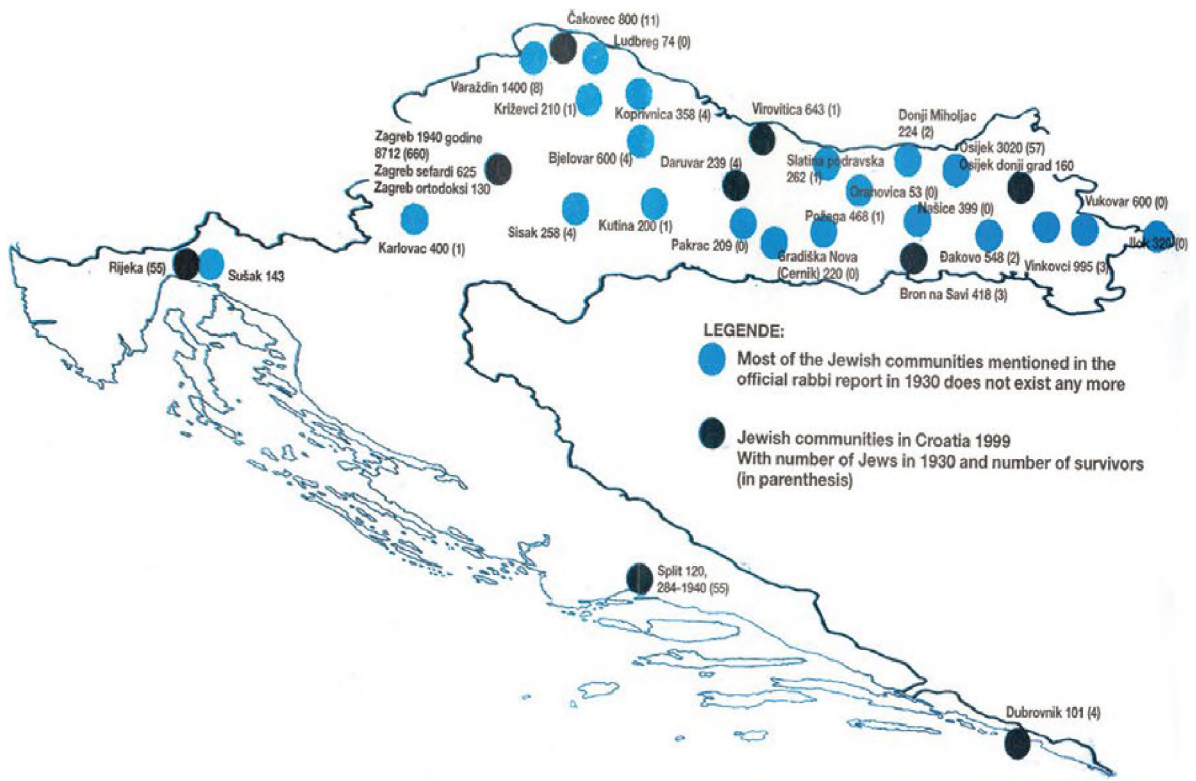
Čakovec 800 (11)
Ludbreg 74 (0)
Varaždin 1400 (8)
Križevci 210 (1)
Koprivnica 358 (4)
Virovitica 643 (1)
Donji Miholjac 224 (2)
Zagreb 1940 godine 8712 (660)
Zagreb sefardi 625
Zagreb ortodoksi 130
Bjelovar 600 (4)
Daruvar 239 (4)
Slatina podravska 262 (1)
Osijek 3020 (57)
Osijek donji grad 160
Orahovica 53 (0)
Sisak 258 (4)
Kutina 200 (1)
Požega 468 (1)
Našice 399 (0)
Vukovar 600 (0)
Karlovac 400 (1)
Pakrac 209 (0)
Gradiška Nova (Cernik) 220 (0)
Đakovo 548 (2)
Vinkovci 995 (3)
Ilok 320 (0)
Bron na Savi 418 (3)
Rijeka (55)
Sušak 143

LEGENDE:
Most of the Jewish communities mentioned in the official rabbi report in 1930 does not exist any more

Jewish communities in Croatia 1999
With number of Jews in 1930 and number of survivors (in parenthesis)

Split 120, 284-1940 (55)

Dubrovnik 101 (4)